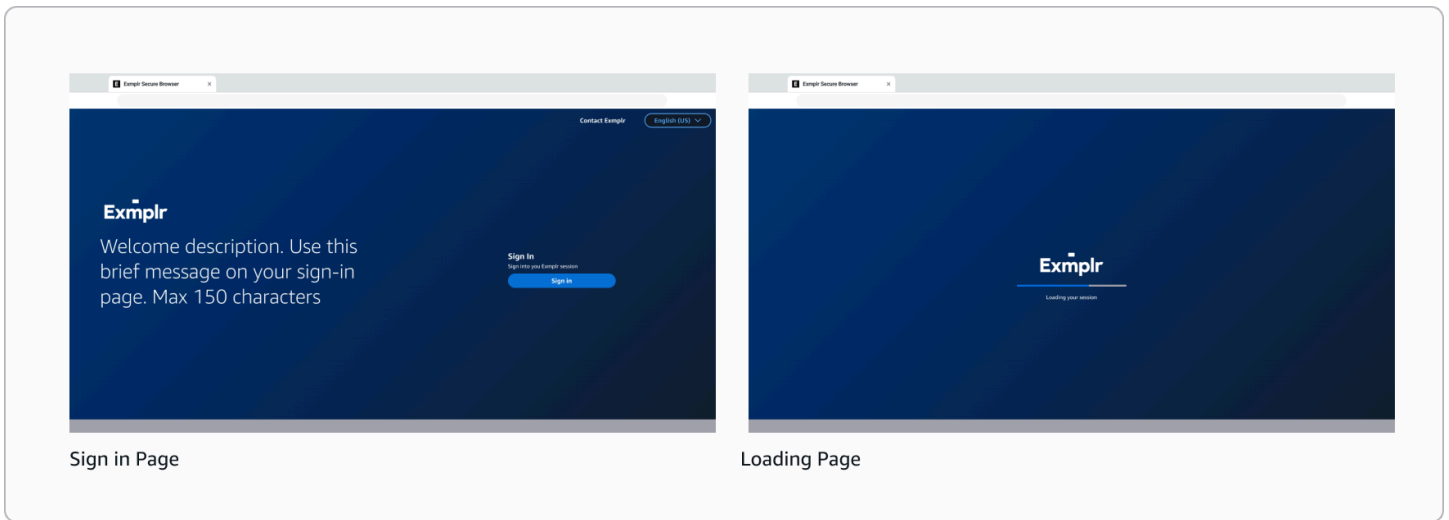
E Exmplr Secure Browser ×

Contact Exmplr English (US)

Exmplr

Welcome description. Use this brief message on your sign-in page. Max 150 characters

Sign In
Sign into you Exmplr session
Sign in

Sign in Page

E Exmplr Secure Browser ×

Exmplr
Loading your session

Loading Page